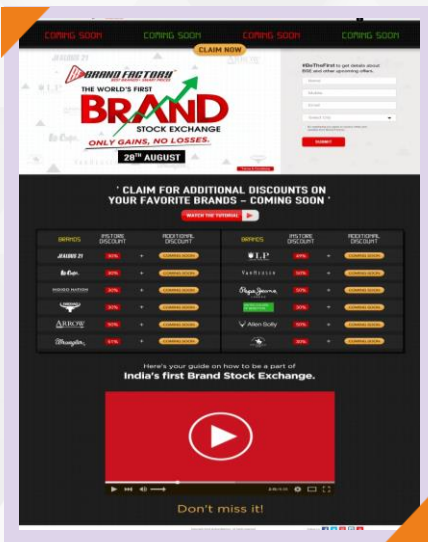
COMING SOON COMING SOON COMING SOON COMING SOON

CLAIM NOW

BRAND FACTORY

THE WORLD'S FIRST

BRAND

STOCK EXCHANGE

ONLY GAINS, NO LOSSES.

28TH AUGUST

#BeTheFirst to get details about BSE and other upcoming offers.

SUBMIT

' CLAIM FOR ADDITIONAL DISCOUNTS ON YOUR FAVORITE BRANDS – COMING SOON '

WATCH THE TUTORIAL

| BRANDS | INSTORE DISCOUNT | | ADDITIONAL DISCOUNT | BRANDS | INSTORE DISCOUNT | | ADDITIONAL DISCOUNT |
|---|---|---|---|---|---|---|---|
| JEALOUS 21 | 50% | + | COMING SOON | LP | 49% | + | COMING SOON |
| Lee Cooper | 30% | + | COMING SOON | VAN HEUSEN | 50% | + | COMING SOON |
| INDIGO NATION | 30% | + | COMING SOON | Pepe Jeans | 50% | + | COMING SOON |
| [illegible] | 30% | + | COMING SOON | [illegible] | 30% | + | COMING SOON |
| ARROW | 50% | + | COMING SOON | Allen Solly | 50% | + | COMING SOON |
| Wrangler | 51% | + | COMING SOON | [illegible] | 30% | + | COMING SOON |

Here's your guide on how to be a part of

India's first Brand Stock Exchange.

Don't miss it!